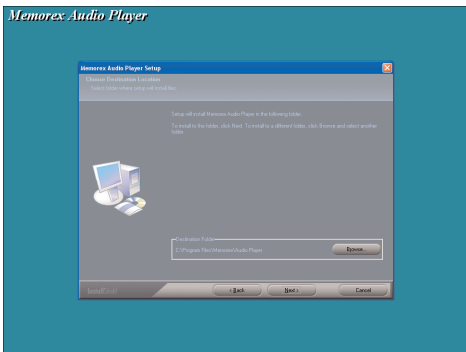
Memorex Audio Player

Memorex Audio Player Setup

Choose Destination Location

Select folder where setup will install files.

Setup will install Memorex Audio Player in the following folder.

To install to this folder, click Next. To install to a different folder, click Browse and select another folder.

Destination Folder

C:\Program Files\Memorex\Audio Player

Browse...

InstallShield

< Back

Next >

Cancel